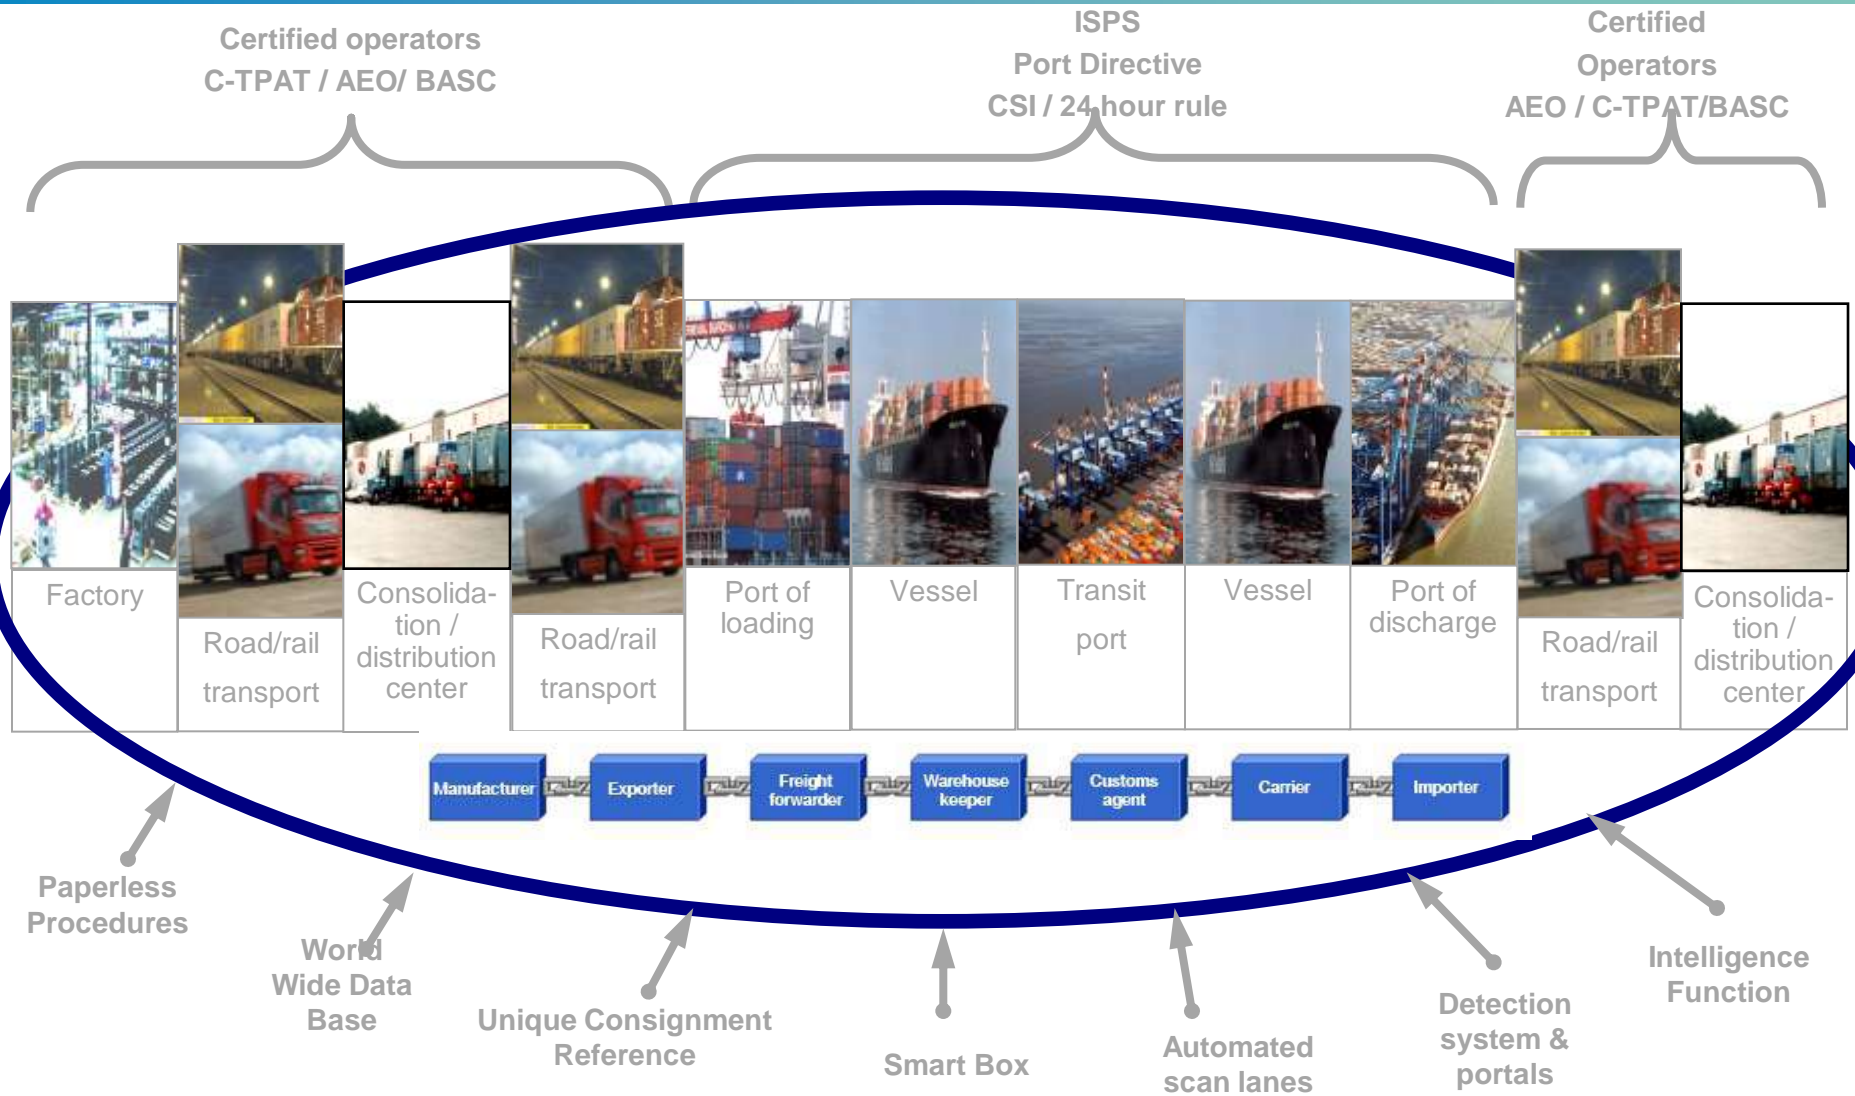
Certified operators
C-TPAT / AEO/ BASC

ISPS
Port Directive
CSI / 24 hour rule

Certified
Operators
AEO / C-TPAT/BASC

Factory

Road/rail transport

Consolidation / distribution center

Road/rail transport

Port of loading

Vessel

Transit port

Vessel

Port of discharge

Road/rail transport

Consolidation / distribution center

Manufacturer

Exporter

Freight forwarder

Warehouse keeper

Customs agent

Carrier

Importer

Paperless Procedures

World Wide Data Base

Unique Consignment Reference

Smart Box

Automated scan lanes

Detection system & portals

Intelligence Function